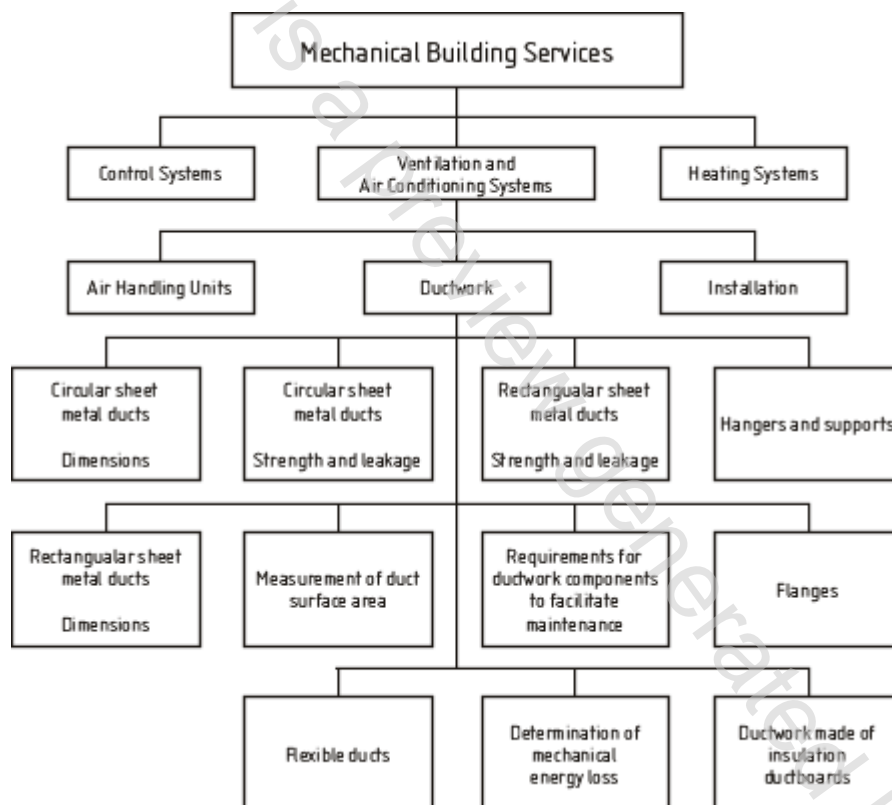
Mechanical Building Services

Control Systems

Ventilation and Air Conditioning Systems

Heating Systems

Air Handling Units

Ductwork

Installation

Circular sheet metal ducts

Dimensions

Circular sheet metal ducts

Strength and leakage

Rectanguolar sheet metal ducts

Strength and leakage

Hangers and supports

Rectangualar sheet metal ducts

Dimensions

Measurement of duct surface area

Requirements for ductwork components to facilitate maintenance

Flanges

Flexible ducts

Determination of mechanical energy loss

Ductwork made of insulation ductboards

is a preview generated